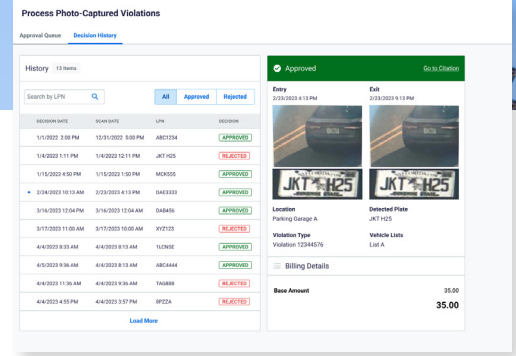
Process Photo-Captured Violations

Approval Queue Decision History

History 13 Items

Search by LPN

All Approved Rejected

| DECISION DATE | SCAN DATE | LPN | DECISION |
|---|---|---|---|
| 1/1/2022 2:00 PM | 12/31/2022 5:00 PM | ABC1234 | APPROVED |
| 1/4/2022 1:11 PM | 1/4/2022 12:11 PM | JKT H25 | REJECTED |
| 1/15/2022 4:50 PM | 1/15/2022 1:50 PM | MCK555 | APPROVED |
| 2/24/2023 10:13 AM | 2/23/2023 4:13 PM | DAE3333 | APPROVED |
| 3/16/2023 12:04 PM | 3/16/2023 12:04 AM | DAB456 | APPROVED |
| 3/17/2023 11:00 AM | 3/17/2023 10:00 AM | XYZ123 | REJECTED |
| 4/4/2023 8:33 AM | 4/4/2023 8:13 AM | 1LCNSE | APPROVED |
| 4/5/2023 9:36 AM | 4/4/2023 8:13 AM | ABC4444 | APPROVED |
| 4/4/2023 11:36 AM | 4/4/2023 9:36 AM | TAG888 | REJECTED |
| 4/4/2023 4:55 PM | 4/4/2023 3:57 PM | 8PZZA | REJECTED |

Load More

Approved Go to Citation

Entry
2/23/2023 4:13 PM

Exit
2/23/2023 9:13 PM

JKT H25

JKT H25

Location
Parking Garage A

Detected Plate
JKT H25

Violation Type
Violation 12344576

Vehicle Lists
List A

Billing Details

Base Amount 35.00

35.00